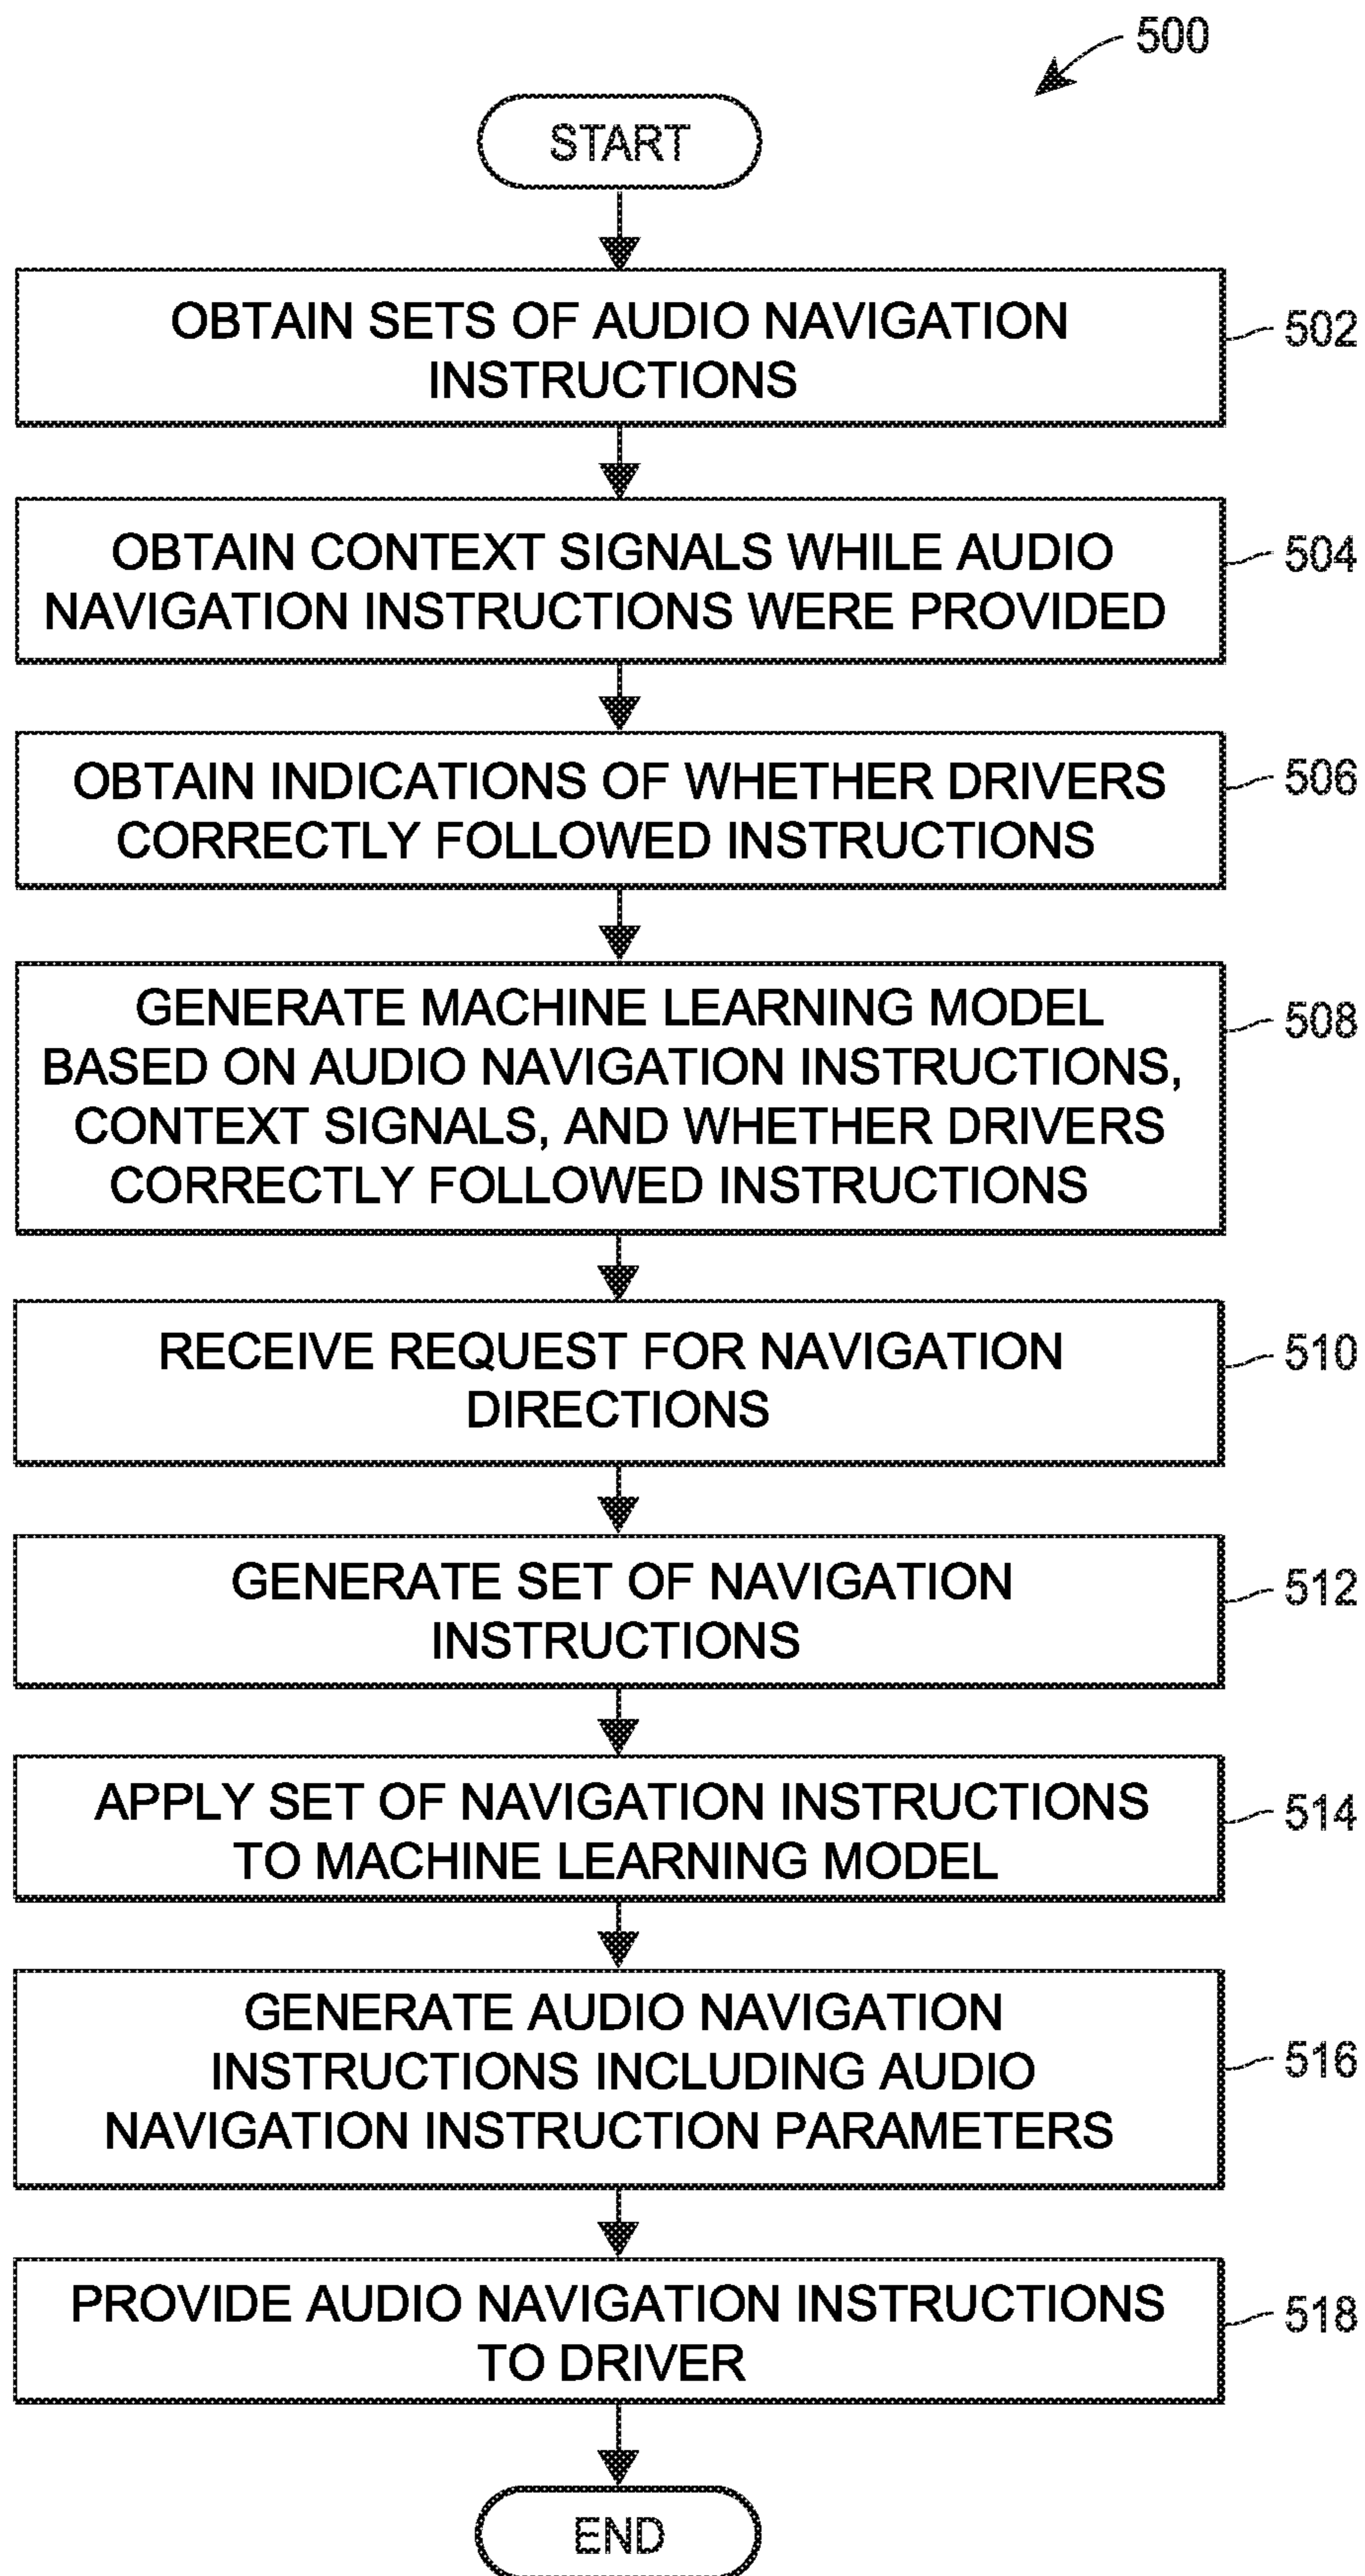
500

START

OBTAIN SETS OF AUDIO NAVIGATION INSTRUCTIONS

502

OBTAIN CONTEXT SIGNALS WHILE AUDIO NAVIGATION INSTRUCTIONS WERE PROVIDED

504

OBTAIN INDICATIONS OF WHETHER DRIVERS CORRECTLY FOLLOWED INSTRUCTIONS

506

GENERATE MACHINE LEARNING MODEL BASED ON AUDIO NAVIGATION INSTRUCTIONS, CONTEXT SIGNALS, AND WHETHER DRIVERS CORRECTLY FOLLOWED INSTRUCTIONS

508

RECEIVE REQUEST FOR NAVIGATION DIRECTIONS

510

GENERATE SET OF NAVIGATION INSTRUCTIONS

512

APPLY SET OF NAVIGATION INSTRUCTIONS TO MACHINE LEARNING MODEL

514

GENERATE AUDIO NAVIGATION INSTRUCTIONS INCLUDING AUDIO NAVIGATION INSTRUCTION PARAMETERS

516

PROVIDE AUDIO NAVIGATION INSTRUCTIONS TO DRIVER

518

END